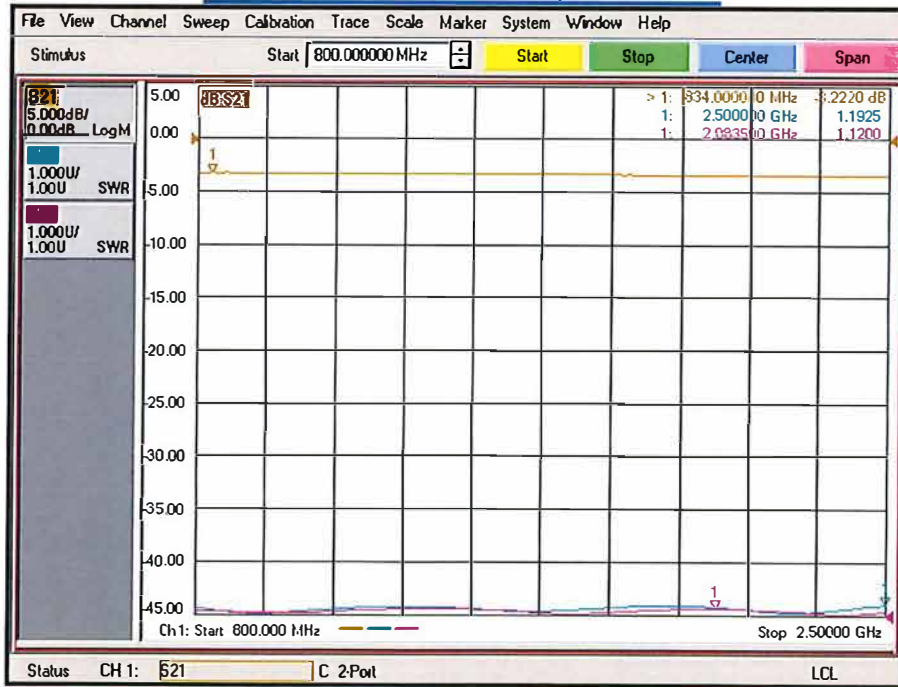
File View Channel Sweep Calibration Trace Scale Marker System Window Help

Stimulus Start 800.000000 MHz Start Stop Center Span

S21
5.000dB/
0.00dB LogM

1.000U/
1.00U SWR

1.000U/
1.00U SWR

5.00
0.00
-5.00
-10.00
-15.00
-20.00
-25.00
-30.00
-35.00
-40.00
-45.00

dB:S21

> 1: 834.000000 MHz -3.2220 dB
1: 2.500000 GHz 1.1925
1: 2.083500 GHz 1.1200

1

1

Ch1: Start 800.000 MHz Stop 2.50000 GHz

Status CH 1: S21 C 2-Port LCL